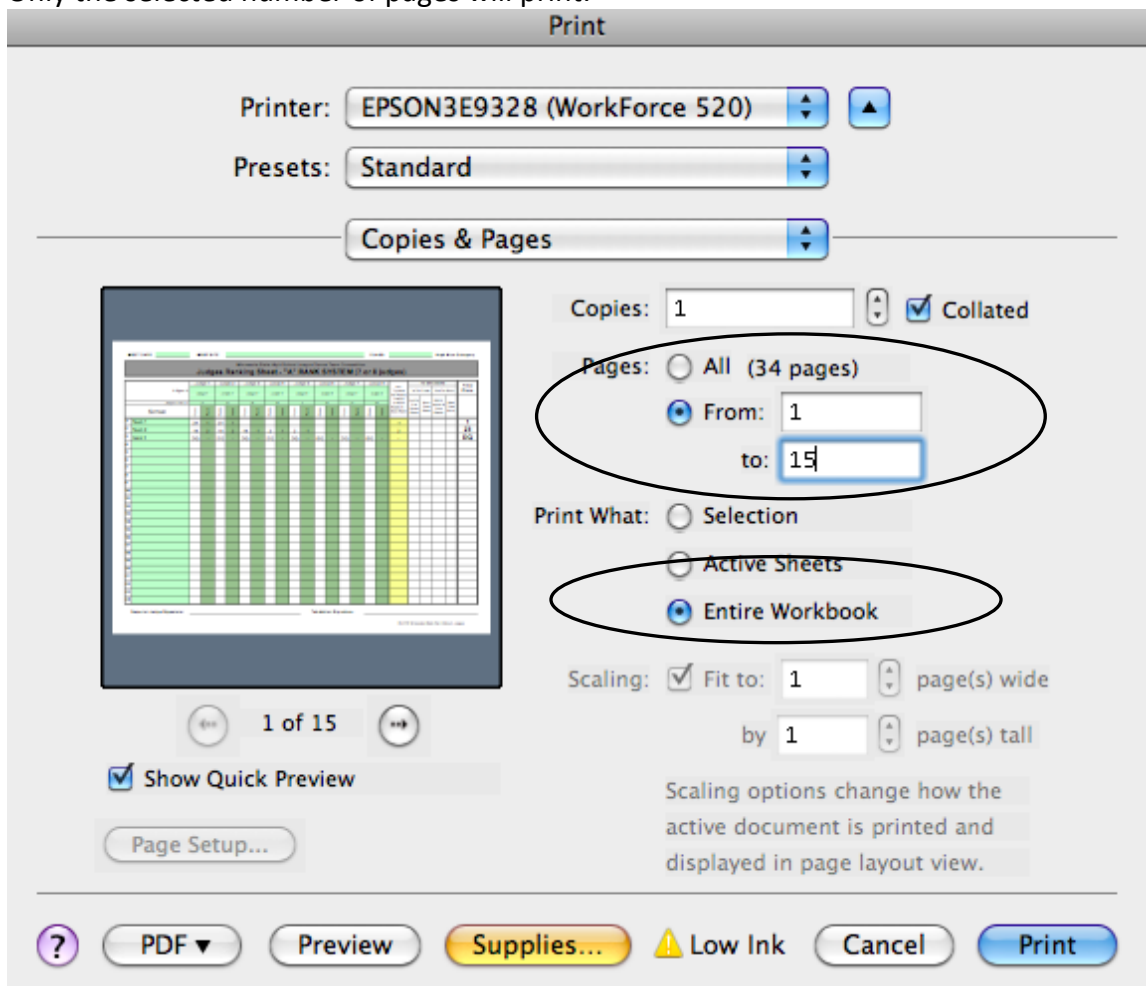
Only the selected number of pages will print.

Print

Printer: EPSON3E9328 (WorkForce 520)

Presets: Standard

Copies & Pages

Judges Ranking Sheet - TA' RANK SYSTEM (7 or 8 judges)

Copies: 1 Collated

Pages: All (34 pages)

From: 1

to: 15

Print What: Selection

Active Sheets

Entire Workbook

Scaling: Fit to: 1 page(s) wide

by 1 page(s) tall

Scaling options change how the active document is printed and displayed in page layout view.

1 of 15

Show Quick Preview

Page Setup...

? PDF ▾ Preview Supplies... Low Ink Cancel Print